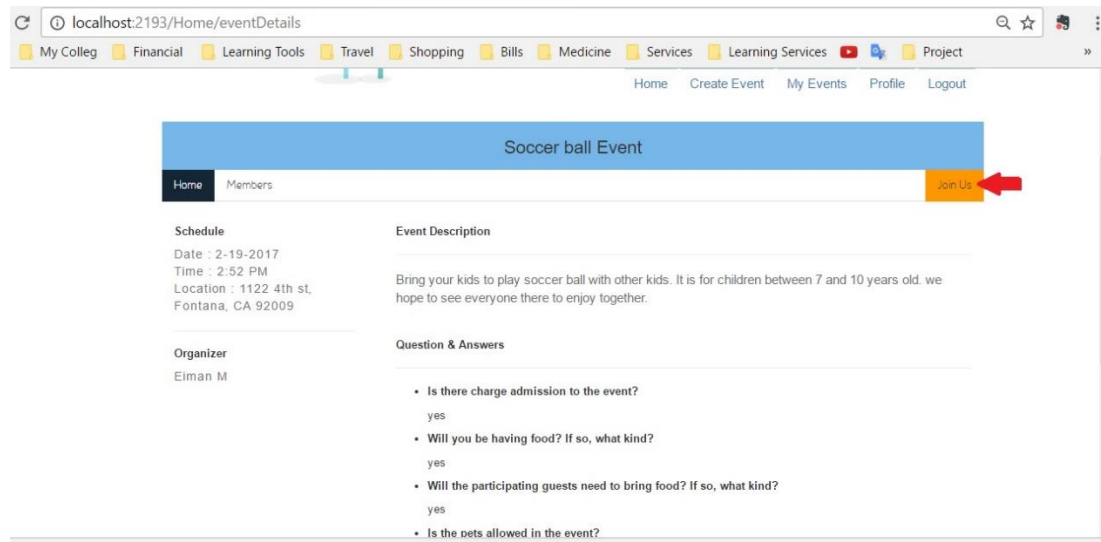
localhost:2193/Home/eventDetails

My Colleg | Financial | Learning Tools | Travel | Shopping | Bills | Medicine | Services | Learning Services | Project

Home | Create Event | My Events | Profile | Logout

Soccer ball Event

Home | Members | Join Us

Schedule

Date : 2-19-2017
Time : 2:52 PM
Location : 1122 4th st, Fontana, CA 92009

Organizer

Eiman M

Event Description

Bring your kids to play soccer ball with other kids. It is for children between 7 and 10 years old. we hope to see everyone there to enjoy together.

Question & Answers

- Is there charge admission to the event?

yes

- Will you be having food? If so, what kind?

yes

- Will the participating guests need to bring food? If so, what kind?

yes

- Is the pets allowed in the event?